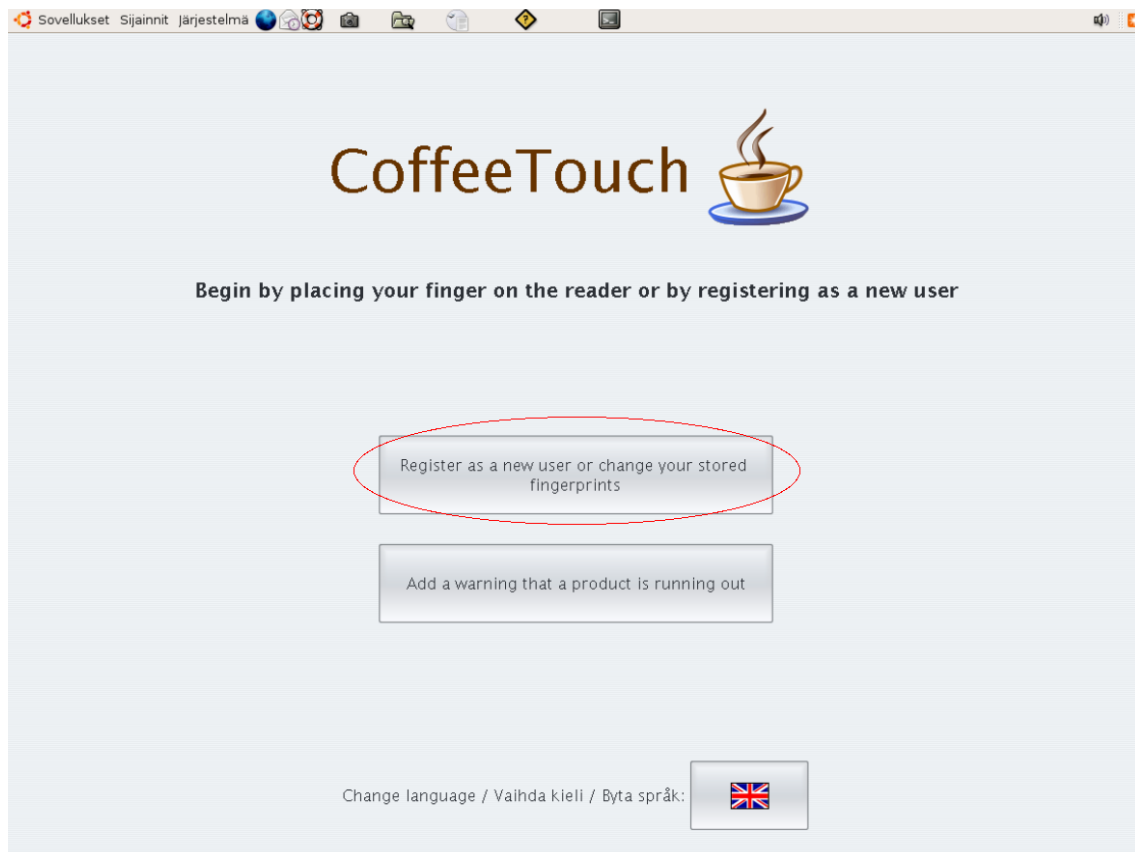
Sovellukset Sijainnit Järjestelmä

CoffeeTouch

Begin by placing your finger on the reader or by registering as a new user

Register as a new user or change your stored fingerprints

Add a warning that a product is running out

Change language / Vaihda kieli / Byta språk: